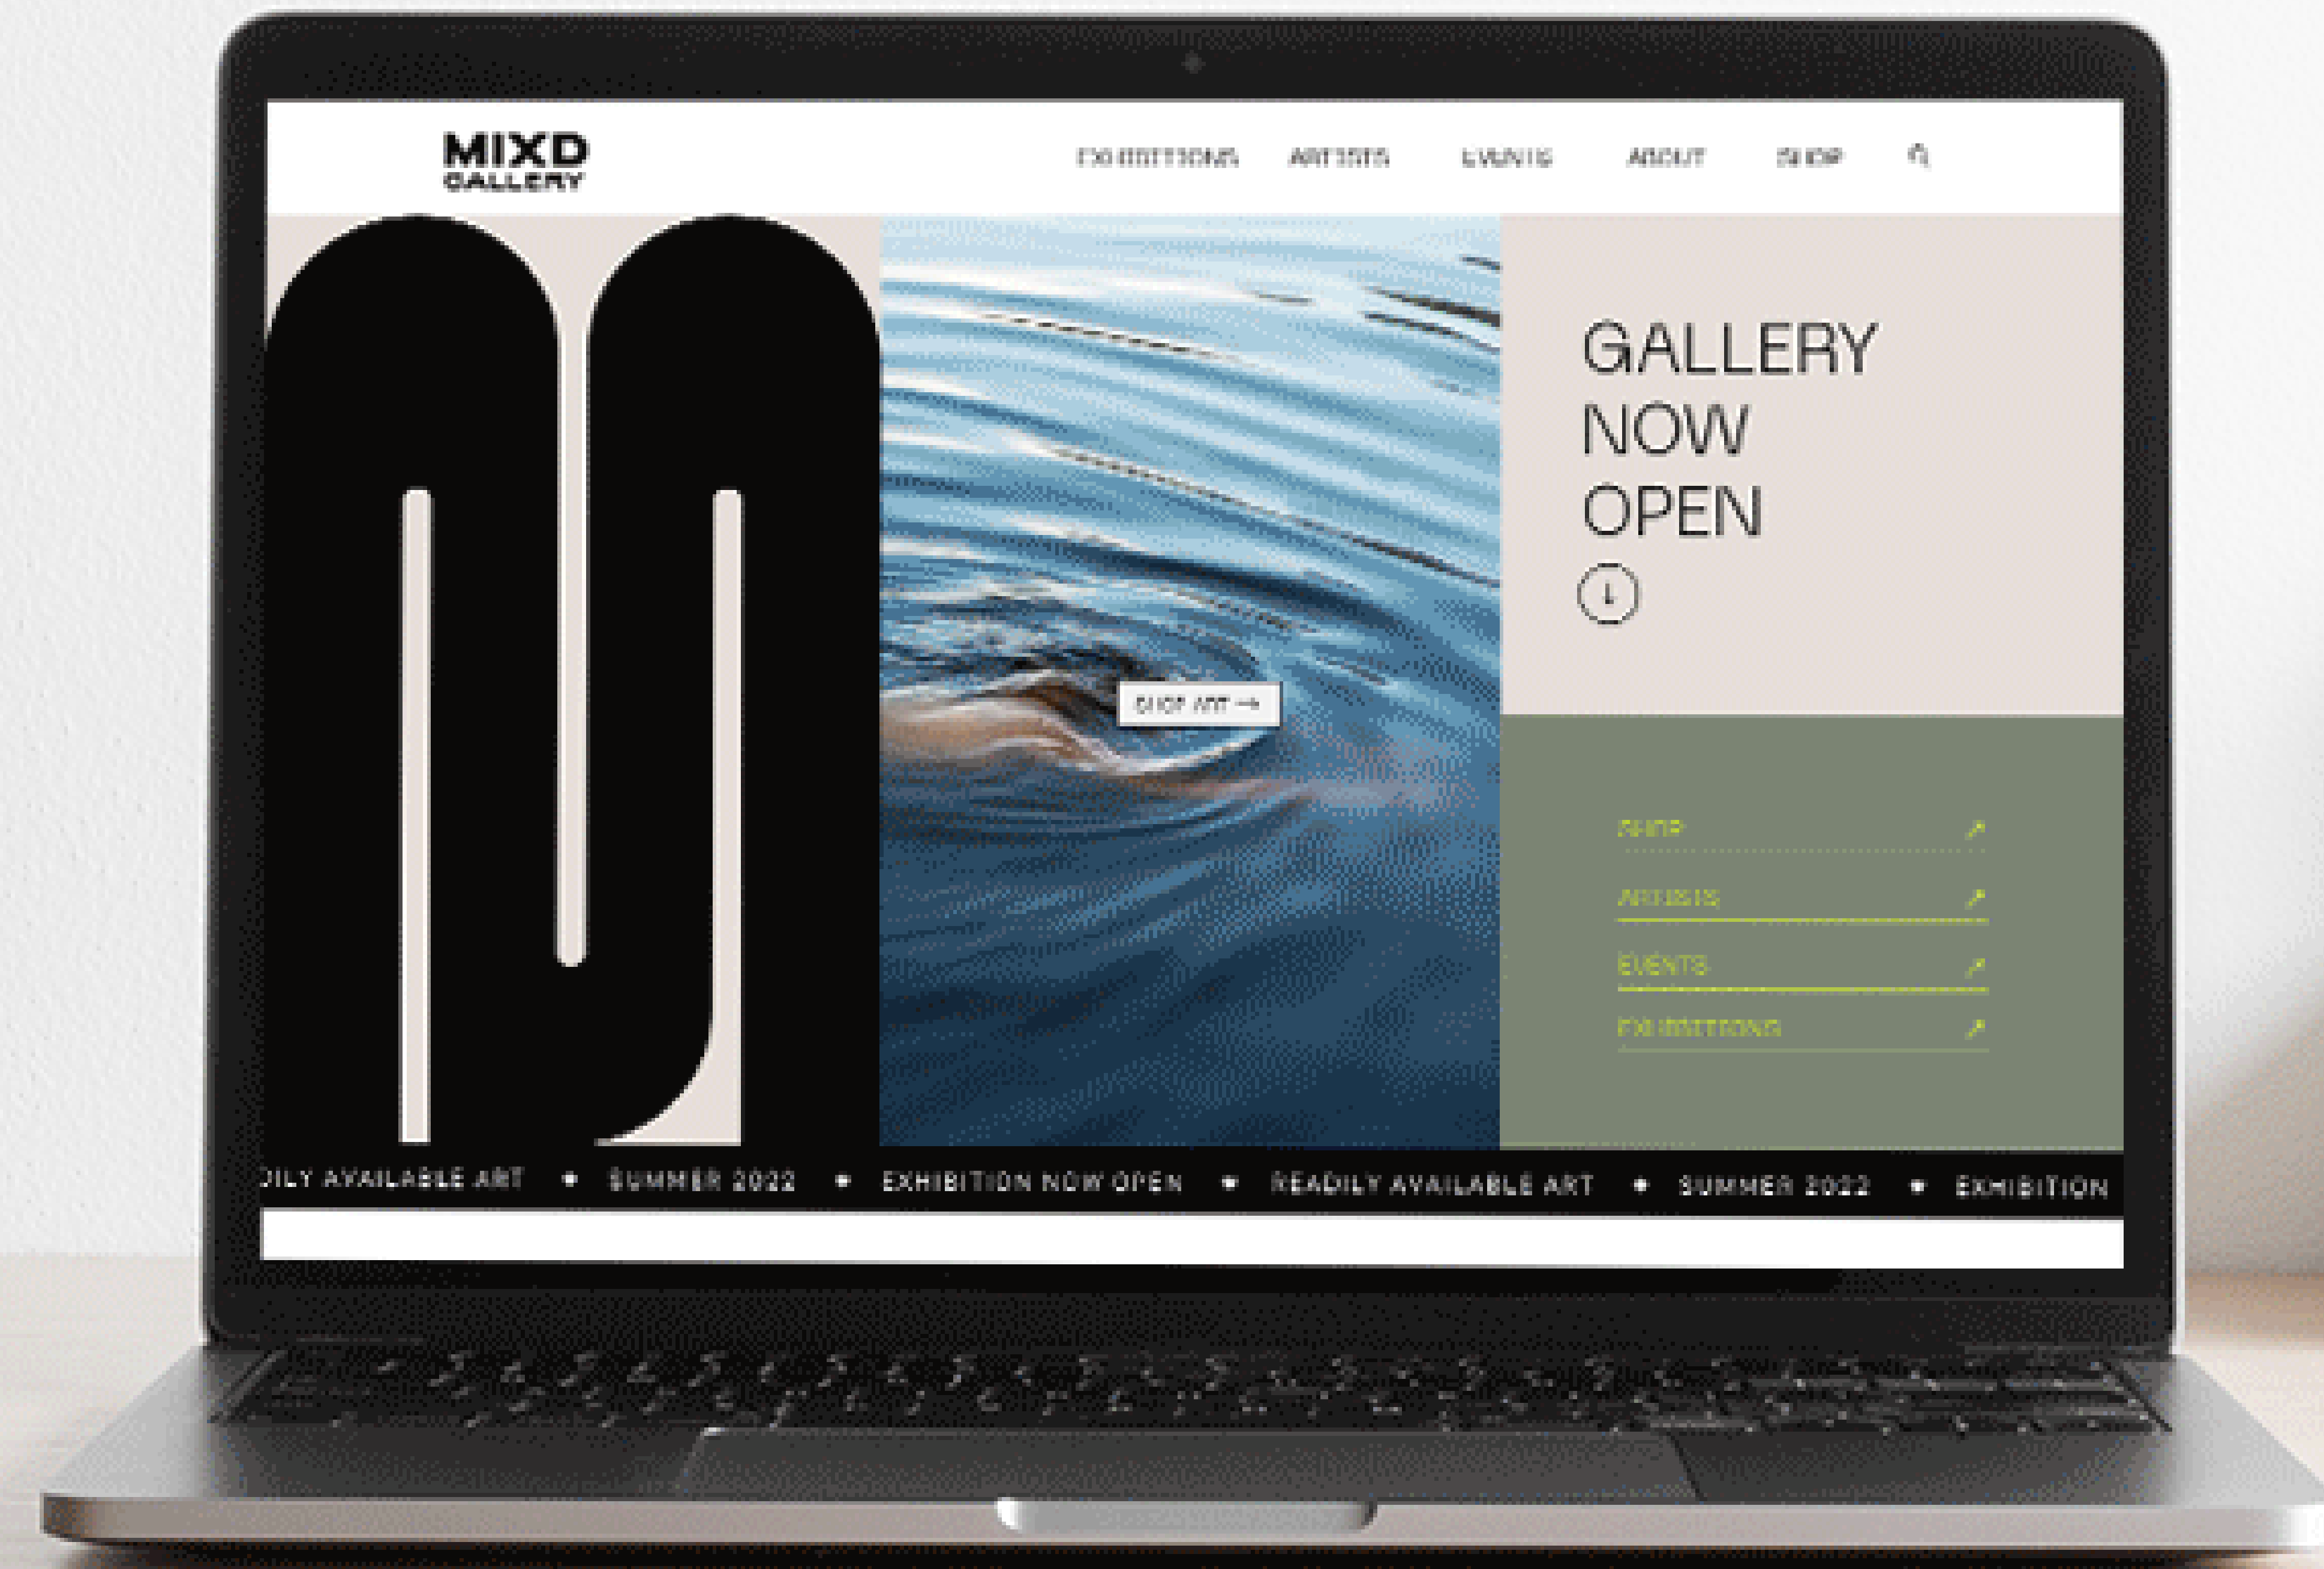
MIXD GALLERY

EXHIBITIONS ARTISTS EVENTS ABOUT SHOP

GALLERY NOW OPEN

SHOP ART →

SHOP ↗

ARTISTS ↗

EVENTS ↗

EXHIBITIONS ↗

DILY AVAILABLE ART • SUMMER 2022 • EXHIBITION NOW OPEN • READILY AVAILABLE ART • SUMMER 2022 • EXHIBITION